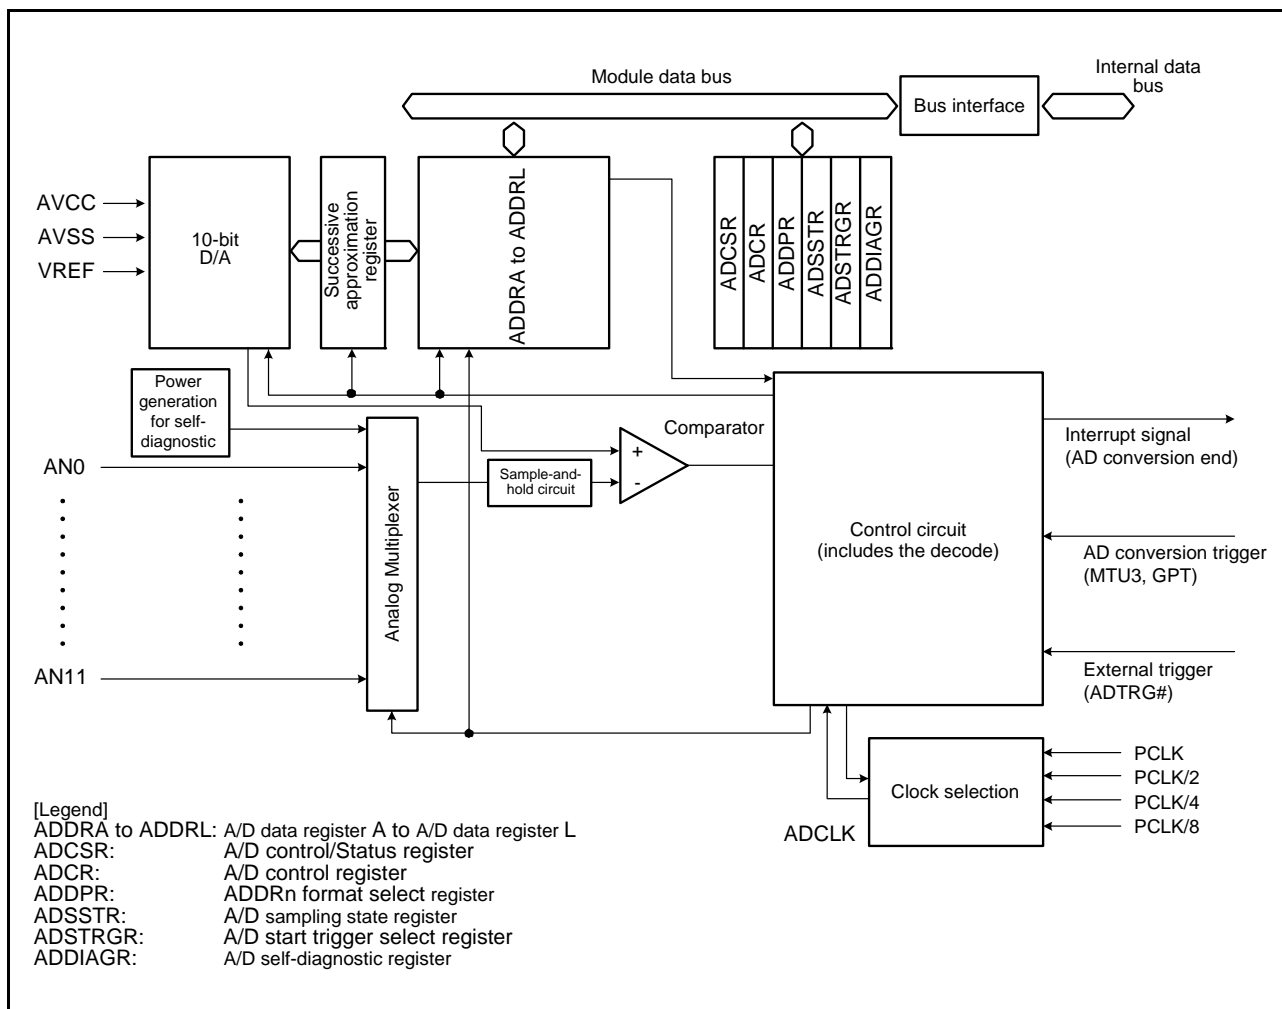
Module data bus

Bus interface

Internal data bus

AVCC

AVSS

VREF

10-bit D/A

Successive approximation register

ADDRA to ADDRL

ADCSR

ADCR

ADDPR

ADSSTR

ADSTRGR

ADDIAGR

Power generation for self-diagnostic

Comparator

AN0

Sample-and-hold circuit

+

-

Interrupt signal (AD conversion end)

Analog Multiplexer

Control circuit (includes the decode)

AD conversion trigger (MTU3, GPT)

AN11

External trigger (ADTRG#)

PCLK

PCLK/2

Clock selection

PCLK/4

PCLK/8

ADCLK

[Legend]
ADDRA to ADDRL: A/D data register A to A/D data register L
ADCSR: A/D control/Status register
ADCR: A/D control register
ADDPR: ADDRn format select register
ADSSTR: A/D sampling state register
ADSTRGR: A/D start trigger select register
ADDIAGR: A/D self-diagnostic register